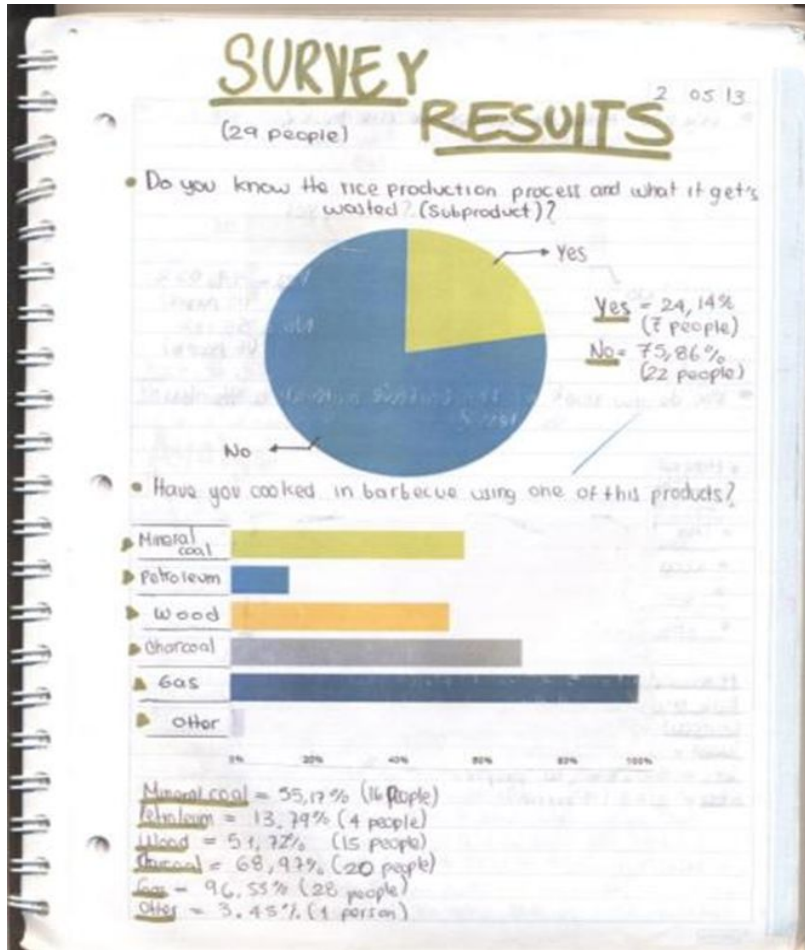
SURVEY RESULTS

2 05 13

(29 people)

• Do you know the rice production process and what it get's wasted? (Subproduct)?

Yes

No

Yes = 24,14% (7 people)
No = 75,86% (22 people)

• Have you cooked in barbecue using one of this products?

Mineral coal
Petroleum
Wood
Charcoal
Gas
Other

0% 20% 40% 60% 80% 100%

Mineral coal = 55,17% (16 People)
Petroleum = 13,79% (4 people)
Wood = 51,72% (15 people)
Charcoal = 68,97% (20 people)
Gas = 96,55% (28 people)
Other = 3,45% (1 person)